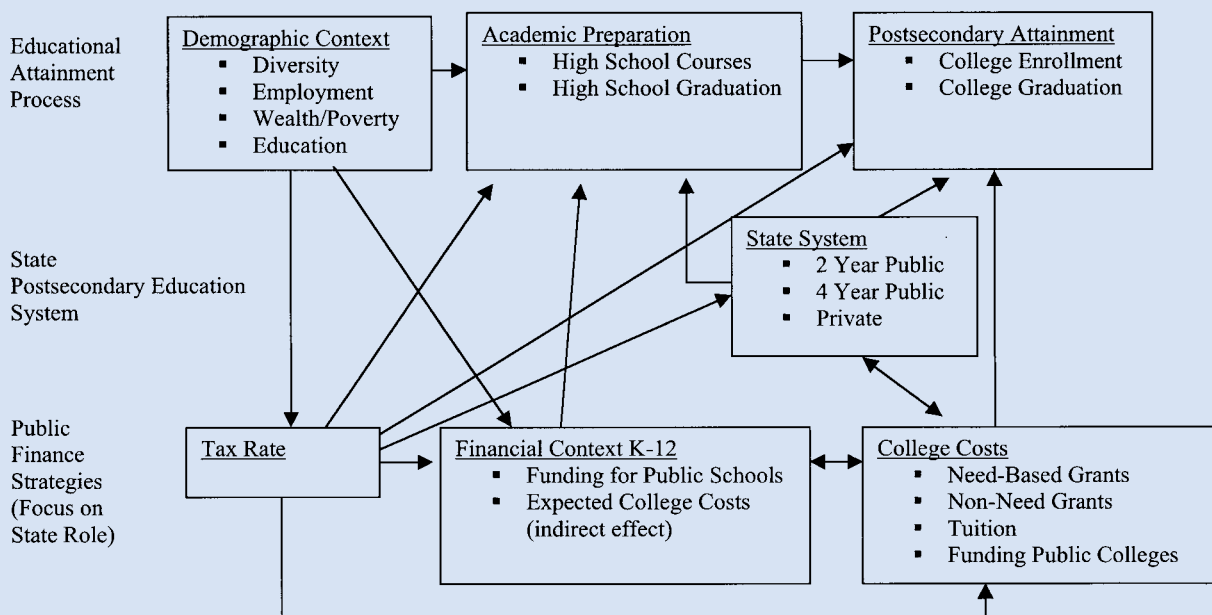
Educational Attainment Process

Demographic Context
- Diversity
- Employment
- Wealth/Poverty
- Education

Academic Preparation
- High School Courses
- High School Graduation

Postsecondary Attainment
- College Enrollment
- College Graduation

State Postsecondary Education System

State System
- 2 Year Public
- 4 Year Public
- Private

Public Finance Strategies (Focus on State Role)

Tax Rate

Financial Context K-12
- Funding for Public Schools
- Expected College Costs (indirect effect)

College Costs
- Need-Based Grants
- Non-Need Grants
- Tuition
- Funding Public Colleges